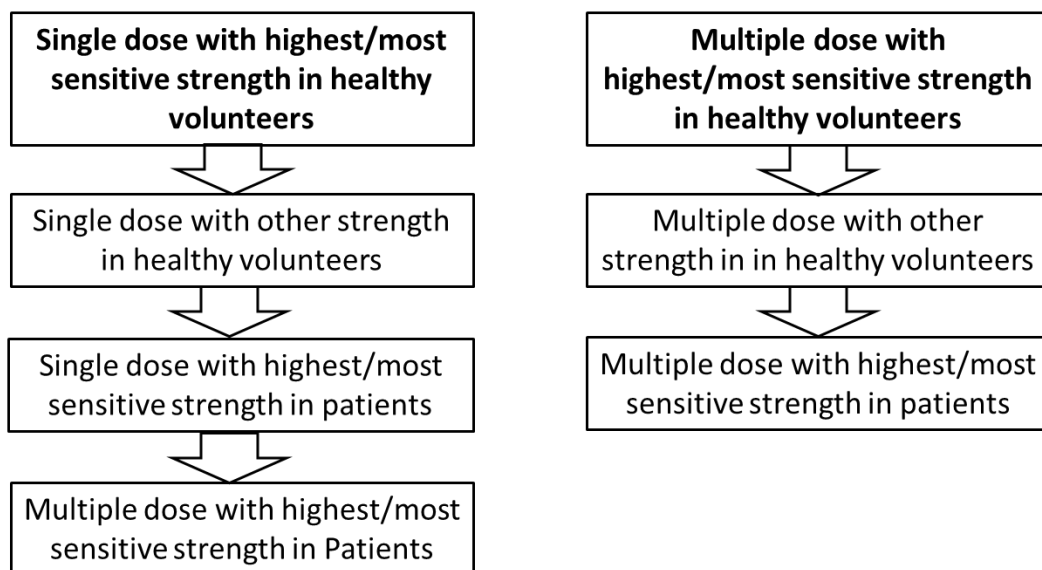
**Single dose with highest/most sensitive strength in healthy volunteers**

Single dose with other strength in healthy volunteers

Single dose with highest/most sensitive strength in patients

Multiple dose with highest/most sensitive strength in Patients

**Multiple dose with highest/most sensitive strength in healthy volunteers**

Multiple dose with other strength in in healthy volunteers

Multiple dose with highest/most sensitive strength in patients